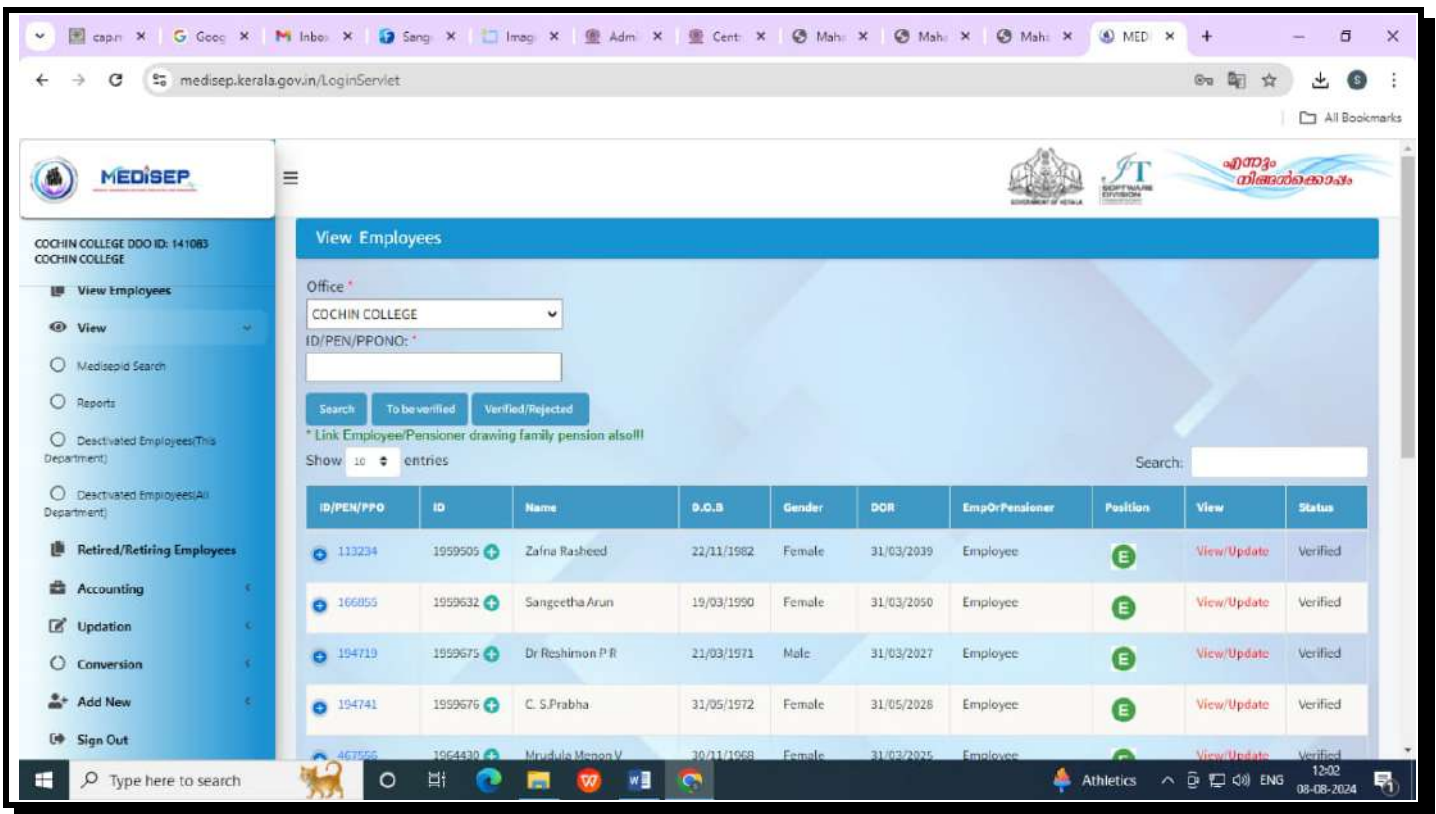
capn × | Goog × | Inbox × | Sang × | Imag × | Adm × | Cent × | Maha × | Maha × | Maha × | MED × | +

medisep.kerala.gov.in/LoginServlet

All Bookmarks

MEDISEP

എന്നും നിങ്ങൾക്കൊപ്പം

COCHIN COLLEGE DDO ID: 141083
COCHIN COLLEGE

View Employees
View
Medisepid Search
Reports
Deactivated Employees(This Department)
Deactivated Employees(All Department)
Retired/Retiring Employees
Accounting
Updation
Conversion
Add New
Sign Out

View Employees

Office *
COCHIN COLLEGE
ID/PEN/PPONO: *

Search | To be verified | Verified/Rejected

* Link Employee/Pensioner drawing family pension also!!!

Show 10 entries

Search:

| ID/PEN/PPO | ID | Name | D.O.B | Gender | DOR | EmpOrPensioner | Position | View | Status |
|---|---|---|---|---|---|---|---|---|---|
| 113234 | 1959505 | Zafna Rasheed | 22/11/1982 | Female | 31/03/2039 | Employee | E | View/Update | Verified |
| 166855 | 1959632 | Sangeetha Arun | 19/03/1990 | Female | 31/03/2050 | Employee | E | View/Update | Verified |
| 194719 | 1959675 | Dr Reshimon P R | 21/03/1971 | Male | 31/03/2027 | Employee | E | View/Update | Verified |
| 194741 | 1959676 | C. S.Prabha | 31/05/1972 | Female | 31/05/2028 | Employee | E | View/Update | Verified |
| 467556 | 1964430 | Mrudula Menon V | 30/11/1968 | Female | 31/03/2025 | Employee | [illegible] | View/Update | Verified |

Type here to search

Athletics ENG 12:02 08-08-2024